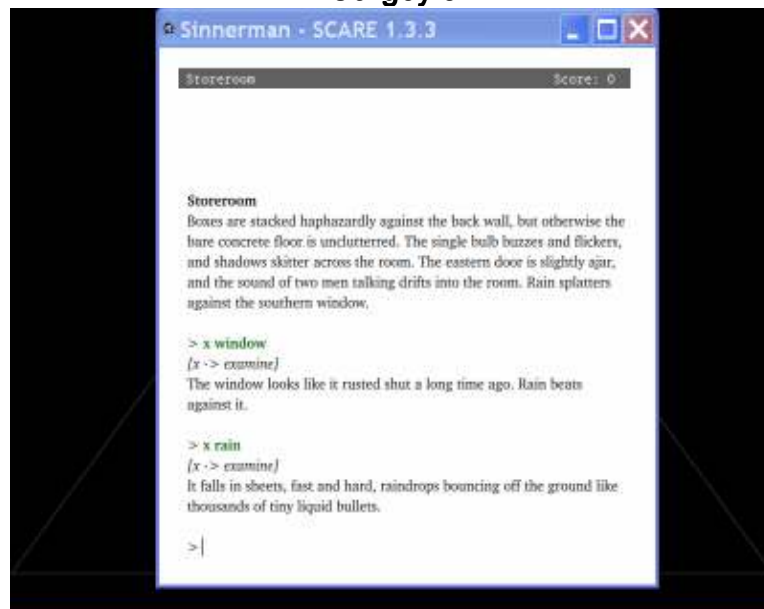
Sinnerman - SCARE 1.3.3

Storeroom Score: 0

**Storeroom**
Boxes are stacked haphazardly against the back wall, but otherwise the bare concrete floor is uncluttered. The single bulb buzzes and flickers, and shadows skitter across the room. The eastern door is slightly ajar, and the sound of two men talking drifts into the room. Rain splatters against the southern window.

> x window
[x -> examine]
The window looks like it rusted shut a long time ago. Rain beats against it.

> x rain
[x -> examine]
It falls in sheets, fast and hard, raindrops bouncing off the ground like thousands of tiny liquid bullets.

>|